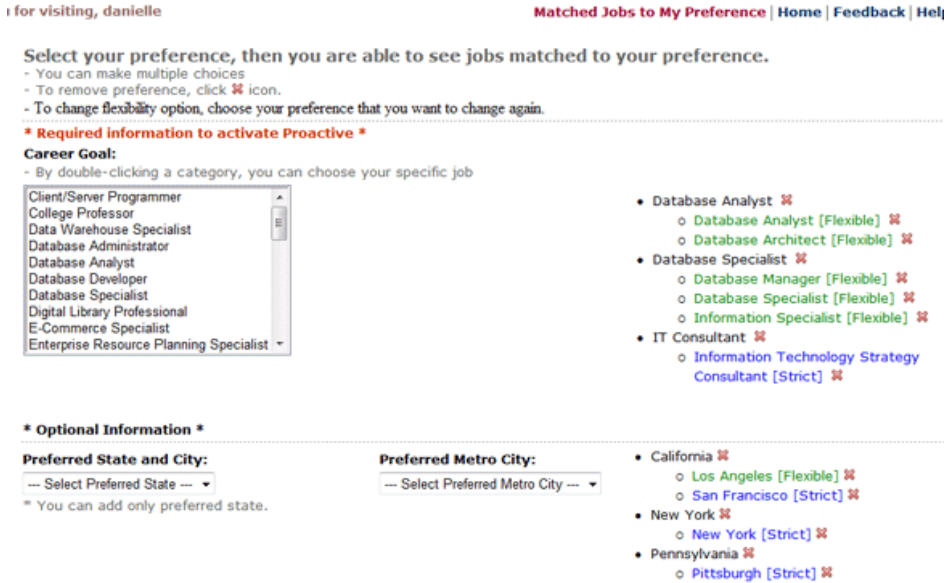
for visiting, danielle

Matched Jobs to My Preference | Home | Feedback | Help

Select your preference, then you are able to see jobs matched to your preference.
- You can make multiple choices
- To remove preference, click ✖ icon.
- To change flexibility option, choose your preference that you want to change again.

* Required information to activate Proactive *

Career Goal:
- By double-clicking a category, you can choose your specific job

Client/Server Programmer
College Professor
Data Warehouse Specialist
Database Administrator
Database Analyst
Database Developer
Database Specialist
Digital Library Professional
E-Commerce Specialist
Enterprise Resource Planning Specialist

- Database Analyst ✖
  - Database Analyst [Flexible] ✖
  - Database Architect [Flexible] ✖
- Database Specialist ✖
  - Database Manager [Flexible] ✖
  - Database Specialist [Flexible] ✖
  - Information Specialist [Flexible] ✖
- IT Consultant ✖
  - Information Technology Strategy Consultant [Strict] ✖

* Optional Information *

Preferred State and City:
--- Select Preferred State ---
* You can add only preferred state.

Preferred Metro City:
--- Select Preferred Metro City ---

- California ✖
  - Los Angeles [Flexible] ✖
  - San Francisco [Strict] ✖
- New York ✖
  - New York [Strict] ✖
- Pennsylvania ✖
  - Pittsburgh [Strict] ✖